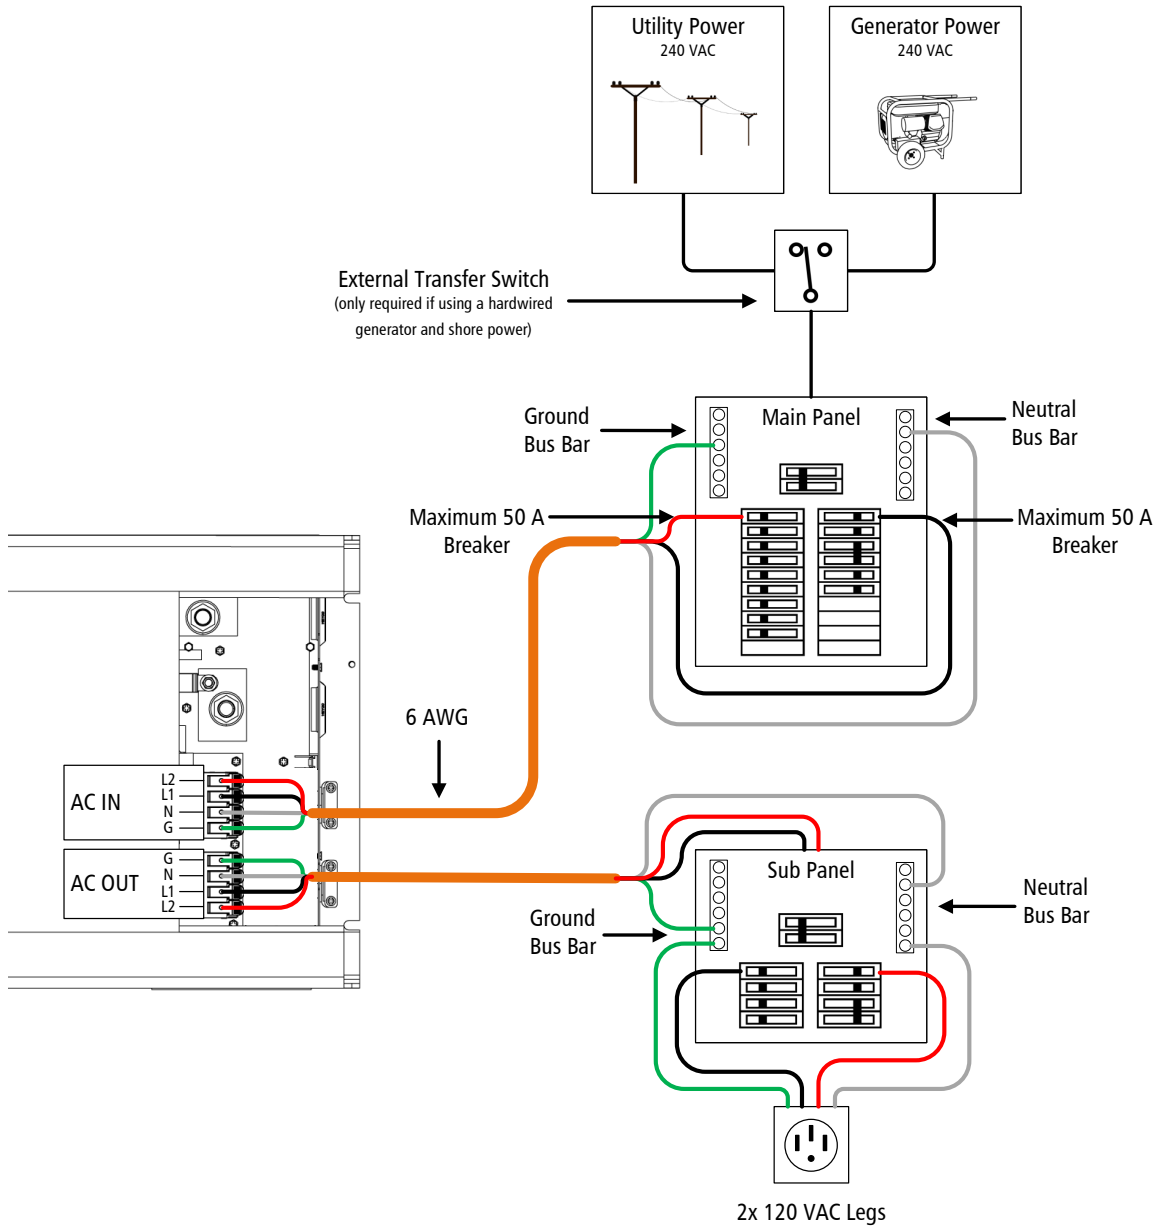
Utility Power
240 VAC

Generator Power
240 VAC

External Transfer Switch
(only required if using a hardwired generator and shore power)

Ground Bus Bar

Main Panel

Neutral Bus Bar

Maximum 50 A Breaker

Maximum 50 A Breaker

6 AWG

AC IN
L2
L1
N
G

AC OUT
G
N
L1
L2

Sub Panel

Ground Bus Bar

Neutral Bus Bar

2x 120 VAC Legs